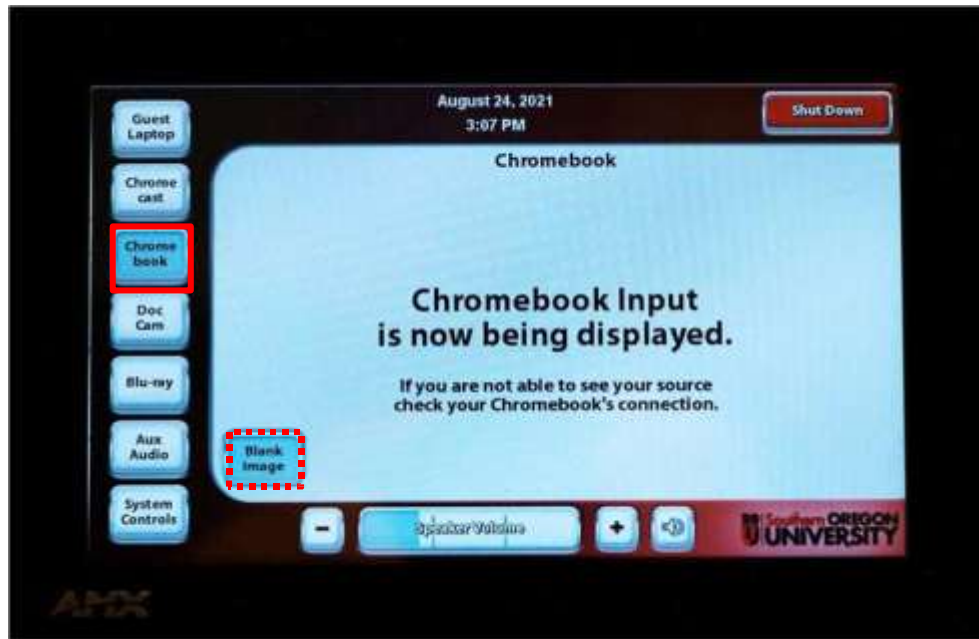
Guest Laptop

Chrome cast

Chrome book

Doc Cam

Blu-ray

Aux Audio

System Controls

August 24, 2021
3:07 PM

Shut Down

Chromebook

Chromebook Input is now being displayed.

If you are not able to see your source check your Chromebook's connection.

Blank Image

Speaker Volume

Southern OREGON UNIVERSITY

AMX